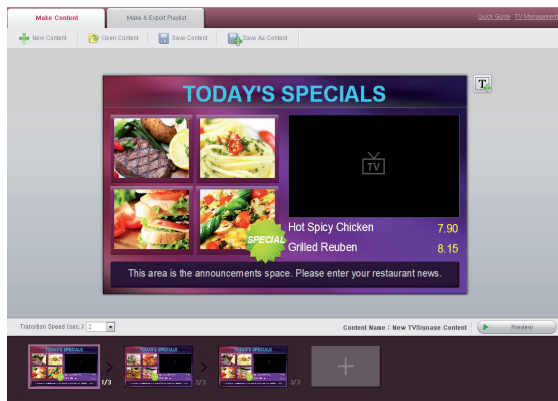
Make Content
Make & Export Playlist
Quick Guide | TV Management
New Content
Open Content
Save Content
Save As Content

TODAY'S SPECIALS
TV
SPECIAL
Hot Spicy Chicken 7.90
Grilled Reuben 8.15
This area is the announcements space. Please enter your restaurant news.

Transition Speed (sec.) 2
Content Name : New TVSignage Content
Preview

TODAY'S SPECIALS
1/3
TODAY'S SPECIALS
2/3
TODAY'S SPECIALS
3/3